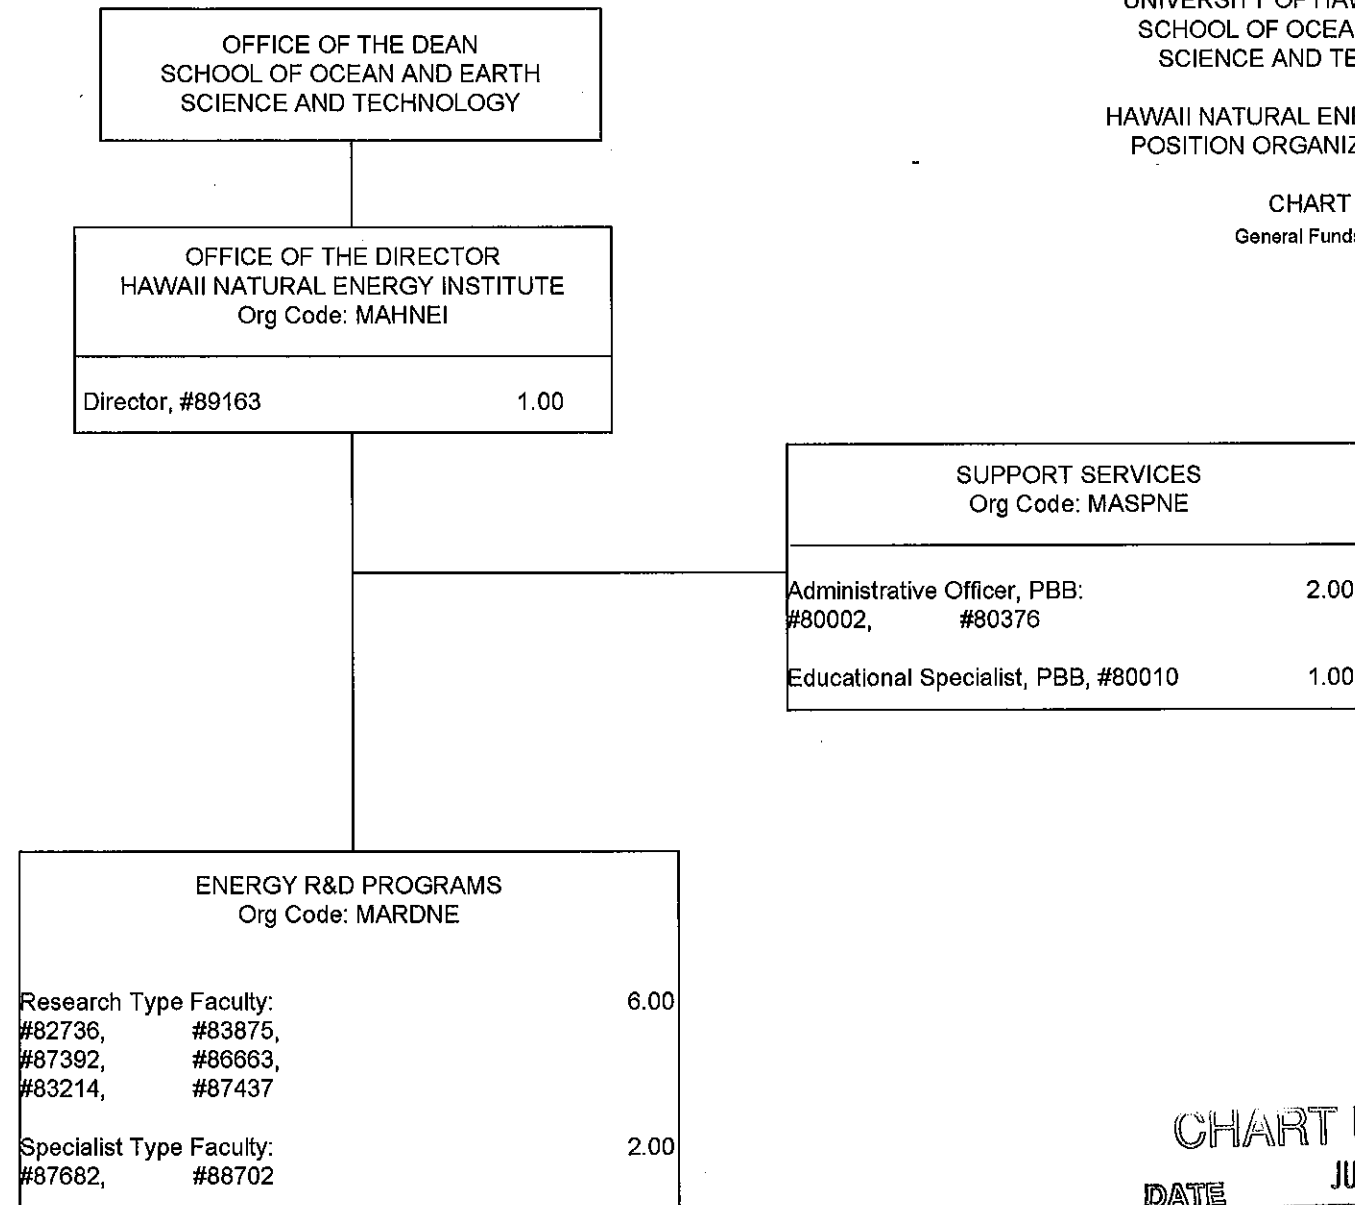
OFFICE OF THE DEAN
SCHOOL OF OCEAN AND EARTH
SCIENCE AND TECHNOLOGY

UNIVERSITY OF HAW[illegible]
SCHOOL OF OCEA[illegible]
SCIENCE AND TE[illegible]

HAWAII NATURAL EN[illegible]
POSITION ORGANIZ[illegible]

CHART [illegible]
General Fund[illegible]

OFFICE OF THE DIRECTOR
HAWAII NATURAL ENERGY INSTITUTE
Org Code: MAHNEI

Director, #89163 1.00

SUPPORT SERVICES
Org Code: MASPNE

Administrative Officer, PBB: 2.00
#80002, #80376

Educational Specialist, PBB, #80010 1.00

ENERGY R&D PROGRAMS
Org Code: MARDNE

Research Type Faculty: 6.00
#82736, #83875,
#87392, #86663,
#83214, #87437

Specialist Type Faculty: 2.00
#87682, #88702

CHART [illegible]
DATE JU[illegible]